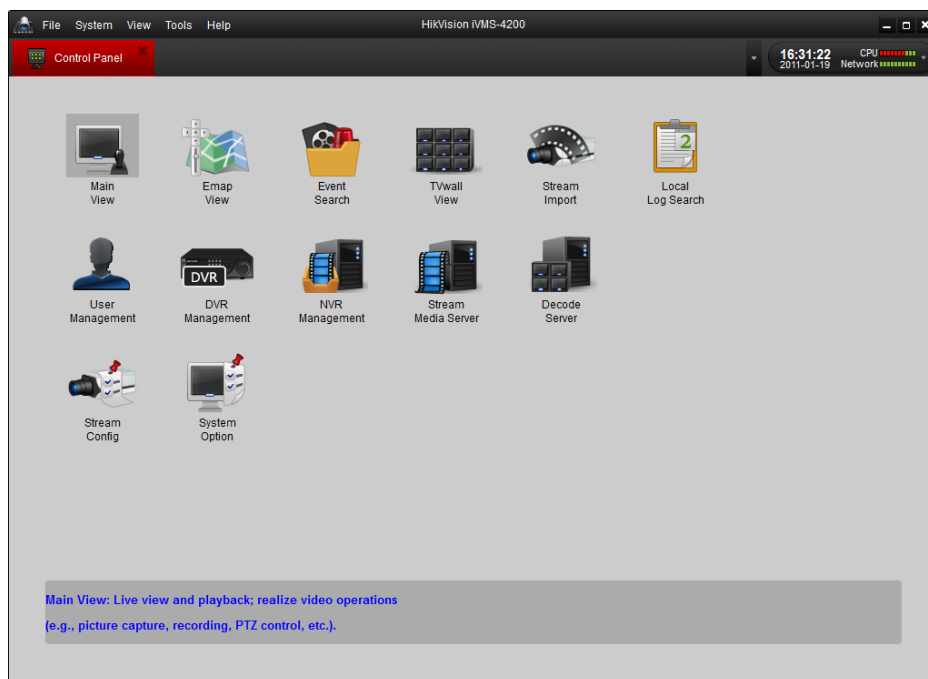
File System View Tools Help

HikVision iVMS-4200

Control Panel

16:31:22
2011-01-19

CPU
Network

Main View

Emap View

Event Search

TVwall View

Stream Import

2

Local Log Search

User Management

DVR

DVR Management

NVR Management

Stream Media Server

Decode Server

Stream Config

System Option

Main View: Live view and playback; realize video operations
(e.g., picture capture, recording, PTZ control, etc.).